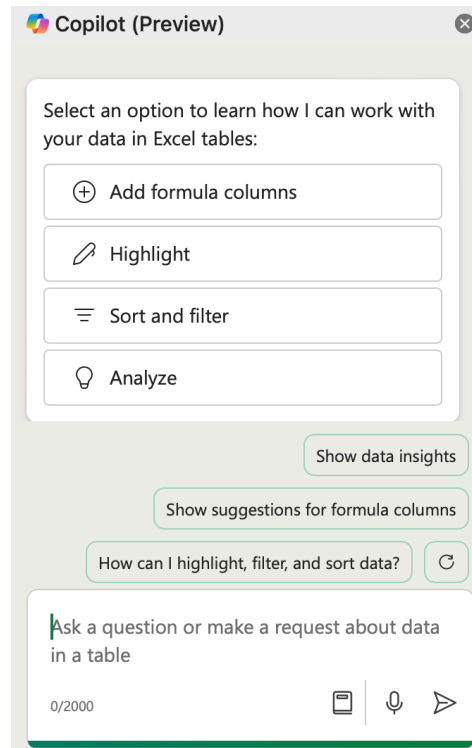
Copilot (Preview)

Select an option to learn how I can work with your data in Excel tables:

Add formula columns

Highlight

Sort and filter

Analyze

Show data insights

Show suggestions for formula columns

How can I highlight, filter, and sort data?

Ask a question or make a request about data in a table

0/2000